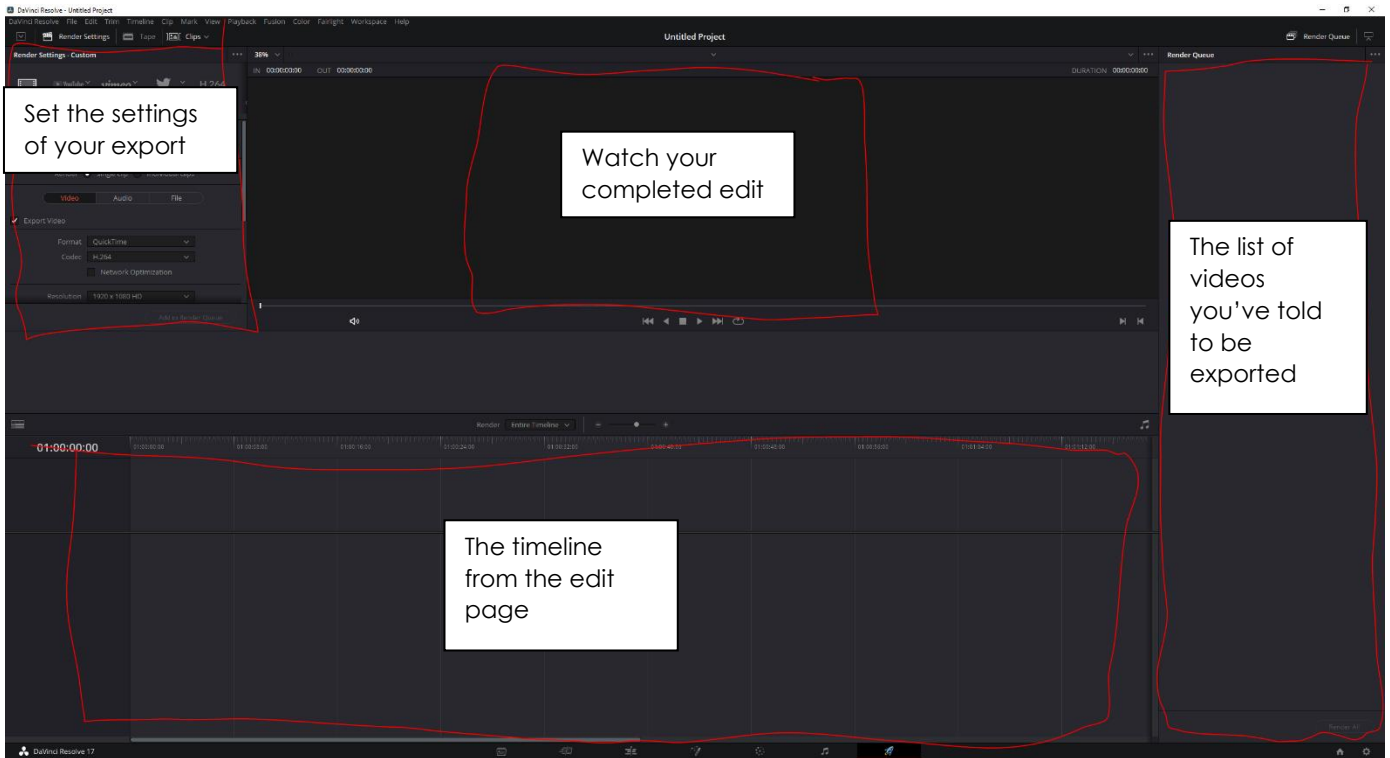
DaVinci Resolve - Untitled Project

DaVinci Resolve File Edit Trim Timeline Clip Mark View Playback Fusion Color Fairlight Workspace Help

Render Settings Tape Clips

Untitled Project

Render Queue

Render Settings - Custom

36%

IN 00:00:00:00 OUT 00:00:00:00

DURATION 00:00:00:00

Render Queue

H.264

Set the settings of your export

Watch your completed edit

The list of videos you've told to be exported

Video Audio File

Export Video

Format QuickTime

Codec H.264

Network Optimization

Resolution 1920 x 1080 HD

Add to Render Queue

Render Entire Timeline

01:00:00:00

The timeline from the edit page

Render All

DaVinci Resolve 17